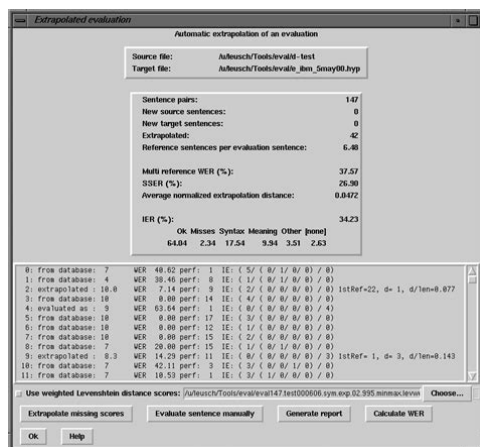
Extrapolated evaluation

Automatic extrapolation of an evaluation

Source file: /u/leusch/Tools/eval/d-test
Target file: /u/leusch/Tools/eval/e_ibm_5may00.hyp

| | |
|---|---|
| Sentence pairs: | 147 |
| New source sentences: | 0 |
| New target sentences: | 0 |
| Extrapolated: | 42 |
| Reference sentences per evaluation sentence: | 6.48 |
| Multi reference WER (%): | 37.57 |
| SSER (%): | 26.90 |
| Average normalized extrapolation distance: | 0.0472 |
| IER (%): | 34.23 |

| Ok | Misses | Syntax | Meaning | Other | [none] |
|---|---|---|---|---|---|
| 64.04 | 2.34 | 17.54 | 9.94 | 3.51 | 2.63 |

0: from database: 7 WER 40.62 perf: 1 IE: ( 5/ ( 0/ 1/ 0/ 0) / 0)
1: from database: 4 WER 30.46 perf: 8 IE: ( 1/ ( 0/ 1/ 0/ 0) / 0)
2: extrapolated : 10.0 WER 7.14 perf: 9 IE: ( 2/ ( 0/ 0/ 0/ 0) / 0) 1stRef=22, d= 1, d/len=0.077
3: from database: 10 WER 0.00 perf: 14 IE: ( 4/ ( 0/ 0/ 0/ 0) / 0)
4: evaluated as : 9 WER 63.64 perf: 1 IE: ( 0/ ( 0/ 0/ 0/ 0) / 4)
5: from database: 10 WER 0.00 perf: 17 IE: ( 3/ ( 0/ 0/ 0/ 0) / 0)
6: from database: 10 WER 0.00 perf: 12 IE: ( 1/ ( 0/ 0/ 0/ 0) / 0)
7: from database: 10 WER 0.00 perf: 15 IE: ( 2/ ( 0/ 0/ 0/ 0) / 0)
8: from database: 7 WER 20.00 perf: 15 IE: ( 1/ ( 0/ 1/ 0/ 0) / 0)
9: extrapolated : 8.3 WER 14.29 perf: 11 IE: ( 0/ ( 0/ 0/ 0/ 0) / 3) 1stRef= 1, d= 3, d/len=0.143
10: from database: 7 WER 42.11 perf: 3 IE: ( 3/ ( 0/ 0/ 1/ 0) / 0)
11: from database: 7 WER 10.53 perf: 1 IE: ( 3/ ( 1/ 0/ 0/ 0) / 0)

Use weighted Levenshtein distance scores: /u/leusch/Tools/eval/eval147.test000606.sym.exp.02.995.minmax.levw Choose...

Extrapolate missing scores | Evaluate sentence manually | Generate report | Calculate WER

Ok | Help